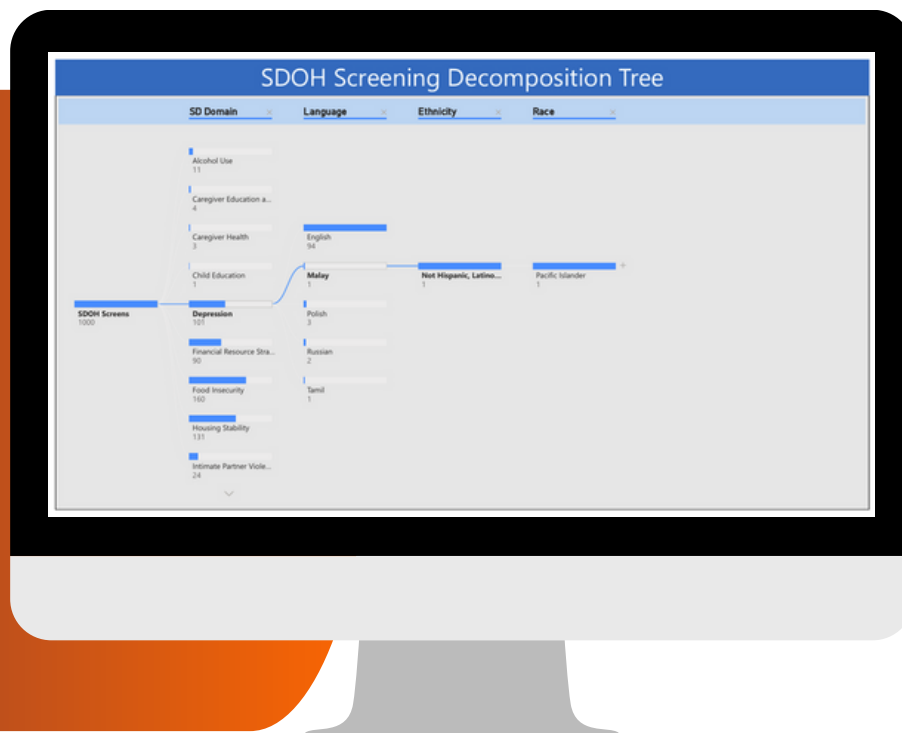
SDOH Screening Decomposition Tree

SD Domain ×
Language ×
Ethnicity ×
Race ×

SDOH Screens
1000

Alcohol Use
11

Caregiver Education a...
4

Caregiver Health
3

Child Education
1

Depression
101

Financial Resource Stra...
90

Food Insecurity
160

Housing Stability
131

Intimate Partner Viole...
24

English
94

Malay
1

Polish
3

Russian
2

Tamil
1

Not Hispanic, Latino...
1

Pacific Islander
1